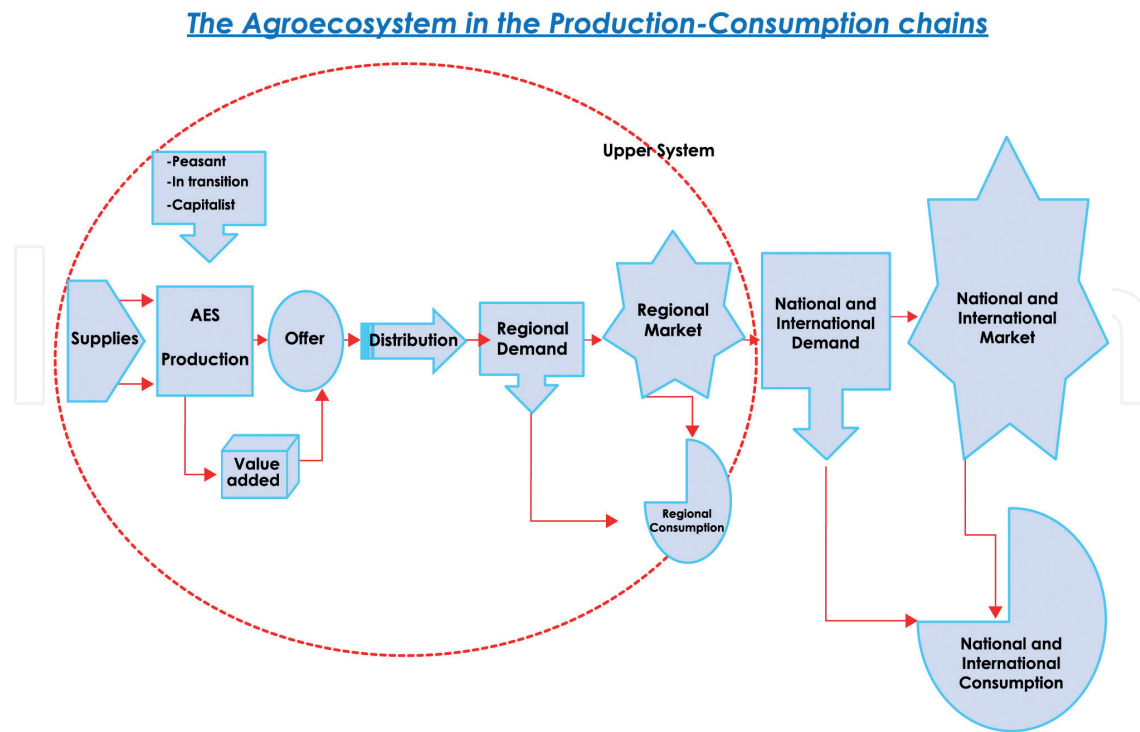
The Agroecosystem in the Production-Consumption chains

Upper System

-Peasant
-In transition
-Capitalist

Supplies

AES

Production

Offer

Distribution

Regional Demand

Regional Market

National and International Demand

National and International Market

Value added

Regional Consumption

National and International Consumption